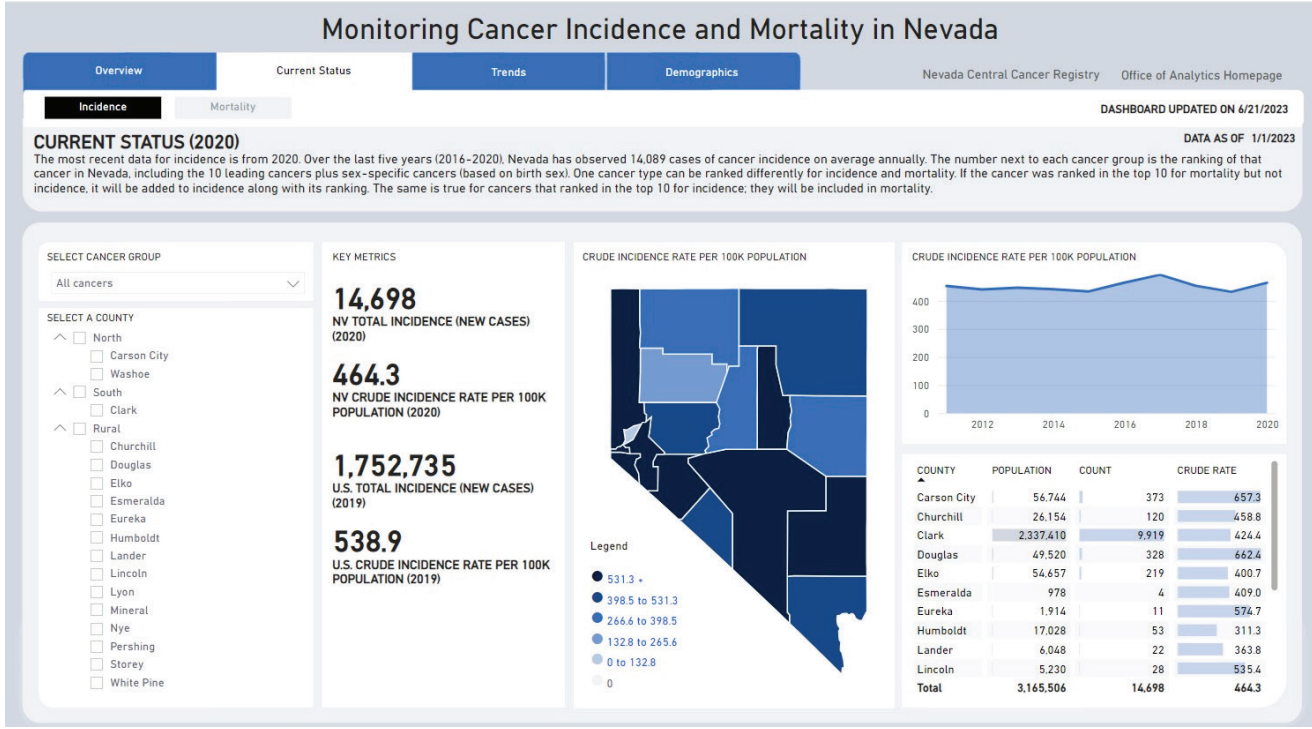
Monitoring Cancer Incidence and Mortality in Nevada

Overview | Current Status | Trends | Demographics

Nevada Central Cancer Registry   Office of Analytics Homepage

Incidence   Mortality

DASHBOARD UPDATED ON 6/21/2023

CURRENT STATUS (2020)

DATA AS OF 1/1/2023

The most recent data for incidence is from 2020. Over the last five years (2016-2020), Nevada has observed 14,089 cases of cancer incidence on average annually. The number next to each cancer group is the ranking of that cancer in Nevada, including the 10 leading cancers plus sex-specific cancers (based on birth sex). One cancer type can be ranked differently for incidence and mortality. If the cancer was ranked in the top 10 for mortality but not incidence, it will be added to incidence along with its ranking. The same is true for cancers that ranked in the top 10 for incidence; they will be included in mortality.

SELECT CANCER GROUP

All cancers

SELECT A COUNTY

North
Carson City
Washoe
South
Clark
Rural
Churchill
Douglas
Elko
Esmeralda
Eureka
Humboldt
Lander
Lincoln
Lyon
Mineral
Nye
Pershing
Storey
White Pine

KEY METRICS

14,698
NV TOTAL INCIDENCE (NEW CASES) (2020)

464.3
NV CRUDE INCIDENCE RATE PER 100K POPULATION (2020)

1,752,735
U.S. TOTAL INCIDENCE (NEW CASES) (2019)

538.9
U.S. CRUDE INCIDENCE RATE PER 100K POPULATION (2019)

CRUDE INCIDENCE RATE PER 100K POPULATION

Legend
531.3 +
398.5 to 531.3
266.6 to 398.5
132.8 to 265.6
0 to 132.8
0

CRUDE INCIDENCE RATE PER 100K POPULATION

400
300
200
100
0
2012 2014 2016 2018 2020

| COUNTY | POPULATION | COUNT | CRUDE RATE |
|---|---|---|---|
| Carson City | 56,744 | 373 | 657.3 |
| Churchill | 26,154 | 120 | 458.8 |
| Clark | 2,337,410 | 9,919 | 424.4 |
| Douglas | 49,520 | 328 | 662.4 |
| Elko | 54,657 | 219 | 400.7 |
| Esmeralda | 978 | 4 | 409.0 |
| Eureka | 1,914 | 11 | 574.7 |
| Humboldt | 17,028 | 53 | 311.3 |
| Lander | 6,048 | 22 | 363.8 |
| Lincoln | 5,230 | 28 | 535.4 |
| Total | 3,165,506 | 14,698 | 464.3 |